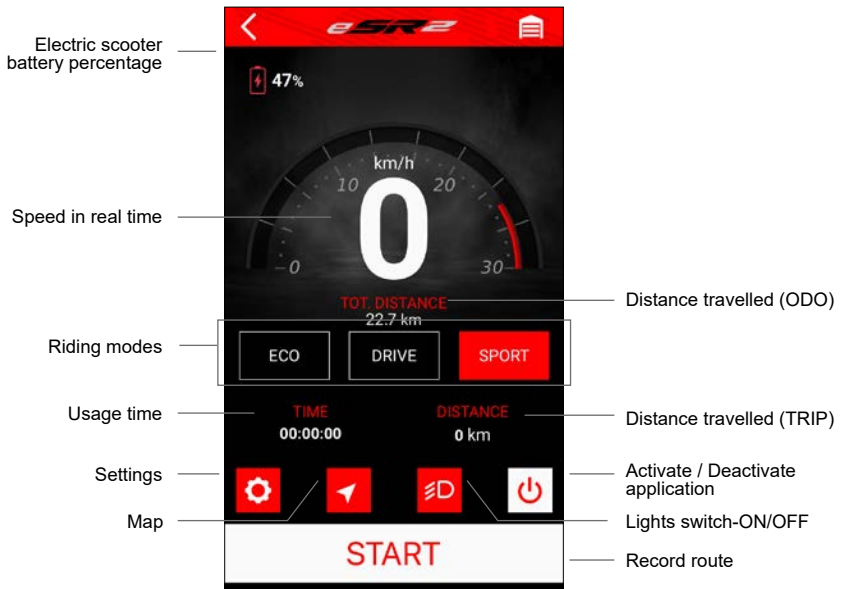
eSR2

Electric scooter battery percentage

47%

km/h

10

20

0

30

0

Speed in real time

TOT. DISTANCE

22.7 km

Distance travelled (ODO)

Riding modes

ECO

DRIVE

SPORT

Usage time

TIME

00:00:00

DISTANCE

0 km

Distance travelled (TRIP)

Settings

Activate / Deactivate application

Map

Lights switch-ON/OFF

START

Record route